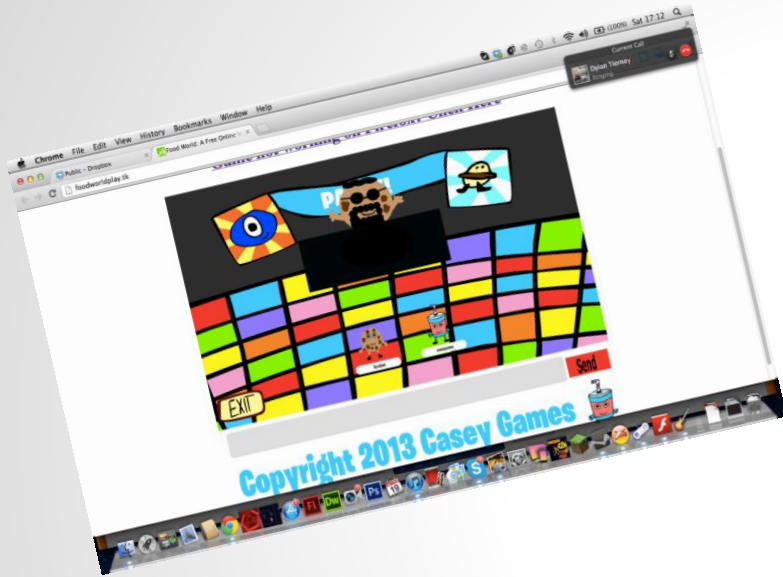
Chrome File Edit View History Bookmarks Window Help

(100%) Sat 17:12

Current Call

Dylan Tierney

Ringing

Public - Dropbox

Food World: A Free Online

foodworldplay.tk

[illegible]

PLAY!!

Send

EXIT

Copyright 2013 Casey Games